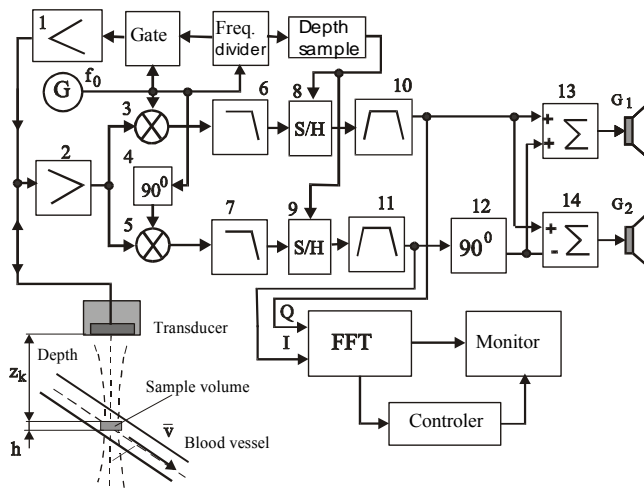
1
Gate
Freq. divider
Depth sample
G
$f_0$
3
4
$90^0$
5
6
7
8
S/H
9
S/H
10
11
12
$90^0$
13
$\sum$
14
$\sum$
+
+
+
-
$G_1$
$G_2$
2
Transducer
Depth
$z_k$
Sample volume
$\bar{v}$
Blood vessel
h
Q
I
FFT
Monitor
Controler